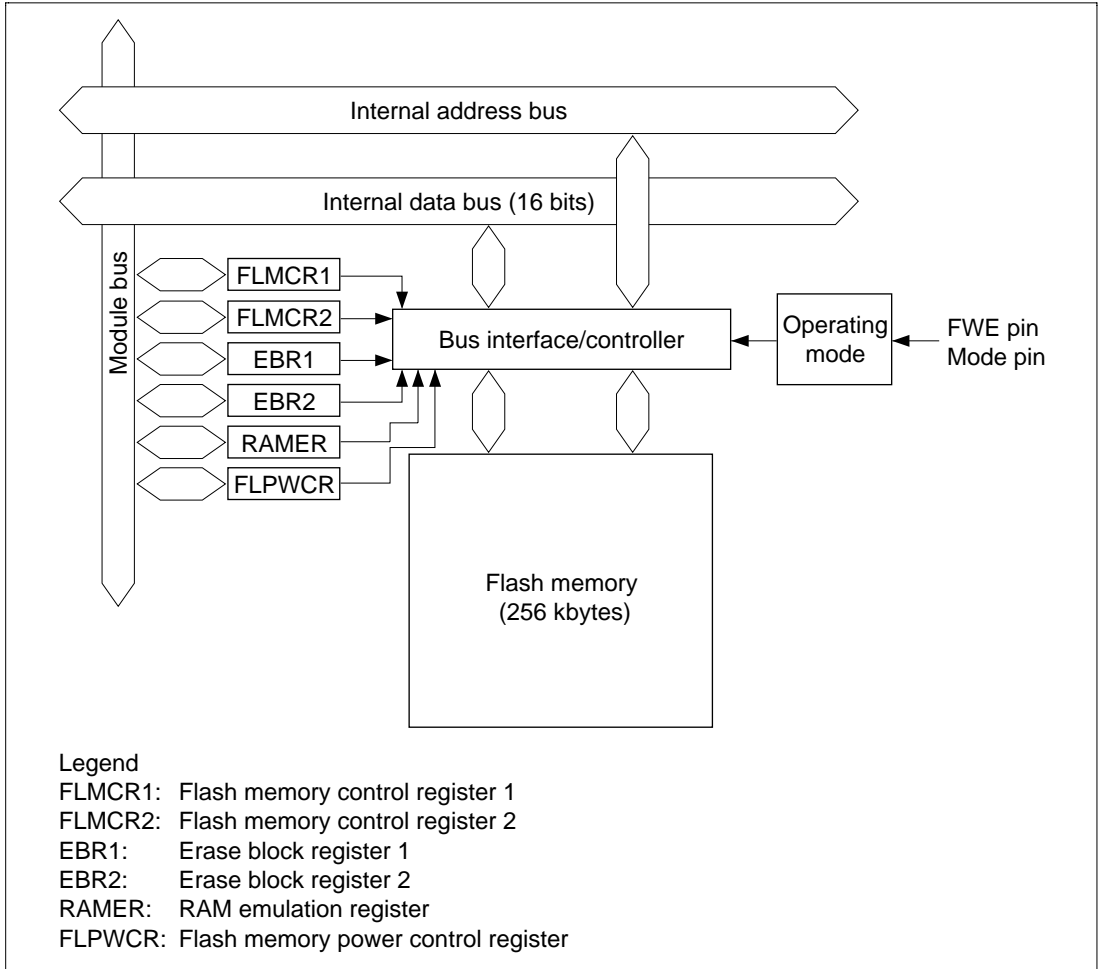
Internal address bus

Internal data bus (16 bits)

Module bus

FLMCR1

FLMCR2

EBR1

EBR2

RAMER

FLPWCR

Bus interface/controller

Operating mode

FWE pin
Mode pin

Flash memory
(256 kbytes)

Legend
FLMCR1: Flash memory control register 1
FLMCR2: Flash memory control register 2
EBR1: Erase block register 1
EBR2: Erase block register 2
RAMER: RAM emulation register
FLPWCR: Flash memory power control register